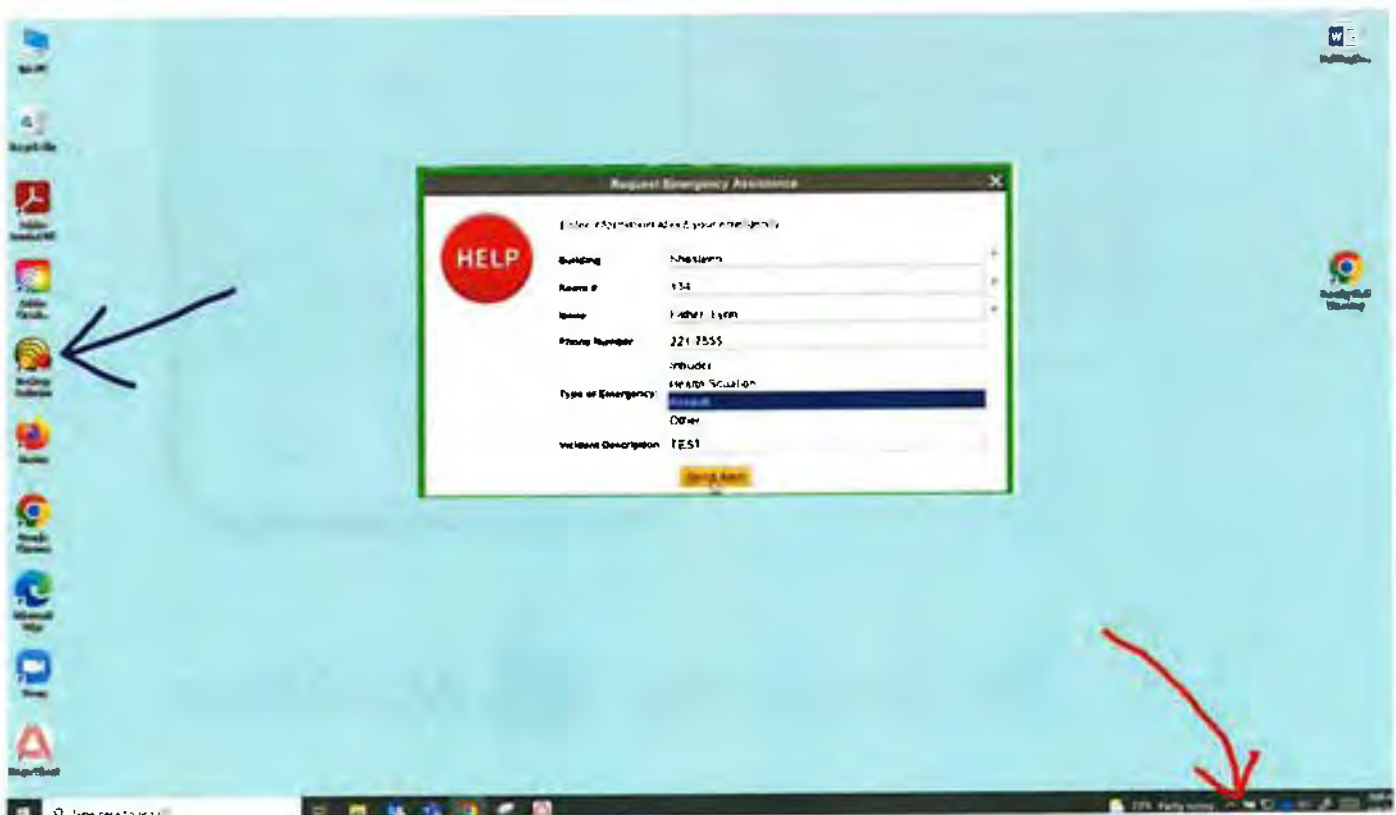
Request Emergency Assistance

HELP

Enter information about your emergency

Building Sheridan

Room # 134

Name Fisher, Lynn

Phone Number 221-7555

Type of Emergency Intruder
Health Situation
Assault
Other

Incident Description TEST

Send Alert

Recycle Bin

Adobe Acrobat DC

Firefox

Google Chrome

Microsoft Edge

Zoom

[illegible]

Type here to search

Partly sunny